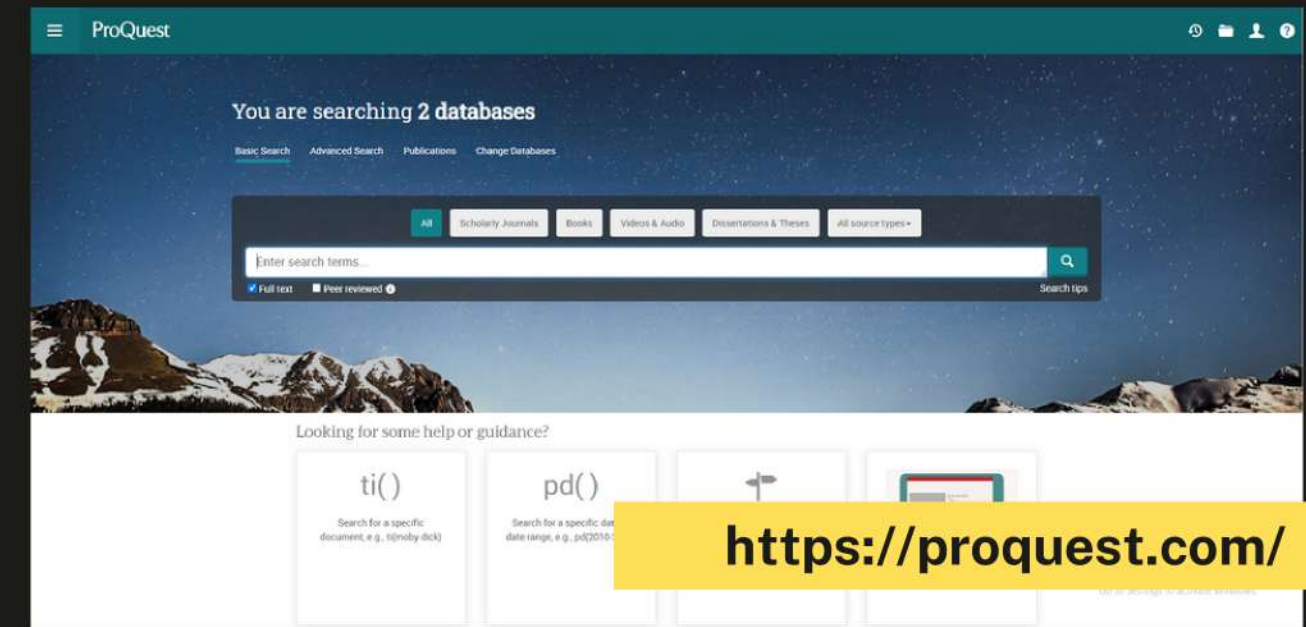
ProQuest

You are searching 2 databases

Basic Search Advanced Search Publications Change Databases

All Scholarly Journals Books Videos & Audio Dissertations & Theses All source types

Enter search terms...

Full text Peer reviewed

Search tips

Looking for some help or guidance?

ti()

Search for a specific document, e.g., ti(moby dick)

pd()

Search for a specific dat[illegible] date range, e.g., pd(2010-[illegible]

https://proquest.com/

Go to Settings to activate Windows.